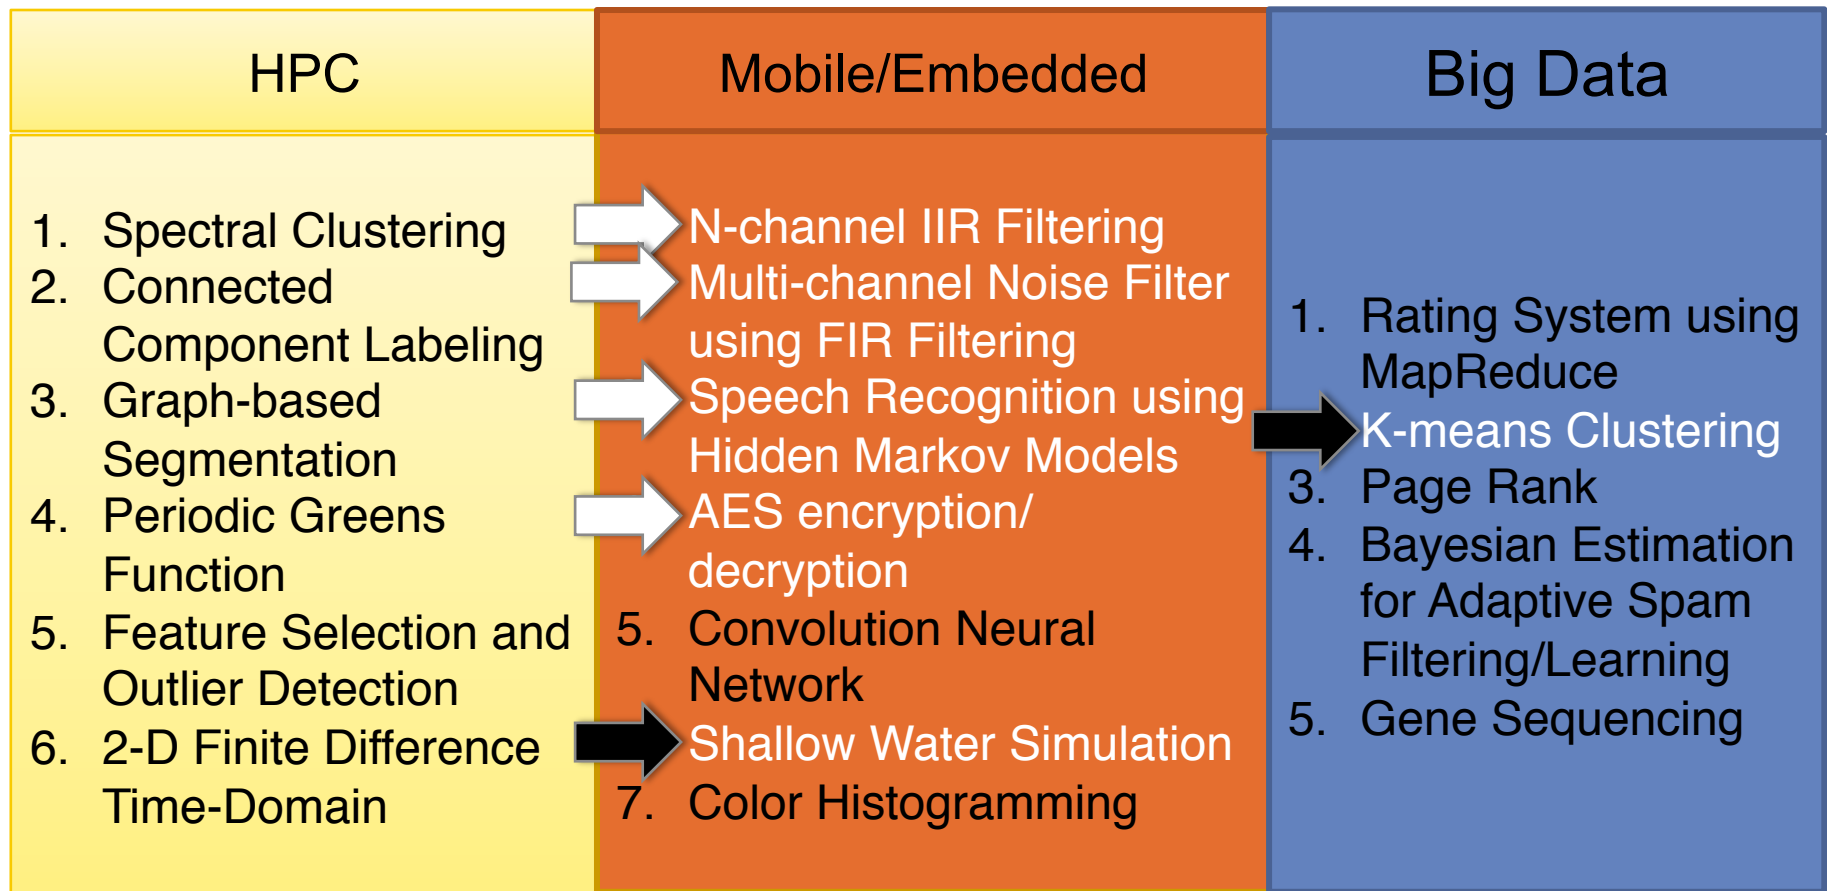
| HPC | Mobile/Embedded | Big Data |
|---|---|---|
| 1. Spectral Clustering<br>2. Connected Component Labeling<br>3. Graph-based Segmentation<br>4. Periodic Greens Function<br>5. Feature Selection and Outlier Detection<br>6. 2-D Finite Difference Time-Domain | N-channel IIR Filtering<br>Multi-channel Noise Filter using FIR Filtering<br>Speech Recognition using Hidden Markov Models<br>AES encryption/ decryption<br>5. Convolution Neural Network<br>Shallow Water Simulation<br>7. Color Histogramming | 1. Rating System using MapReduce<br>K-means Clustering<br>3. Page Rank<br>4. Bayesian Estimation for Adaptive Spam Filtering/Learning<br>5. Gene Sequencing |